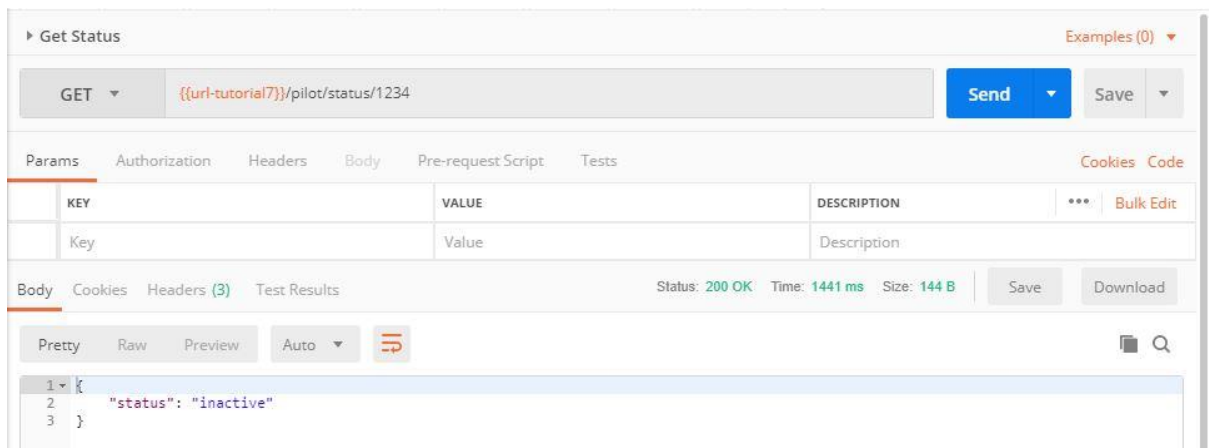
▸ Get Status

Examples (0) ▾

GET ▾ {{url-tutorial7}}/pilot/status/1234

Send ▾ Save ▾

Params Authorization Headers Body Pre-request Script Tests

Cookies Code

| KEY | VALUE | DESCRIPTION | ••• Bulk Edit |
|---|---|---|---|
| Key | Value | Description | |

Body Cookies Headers (3) Test Results

Status: 200 OK Time: 1441 ms Size: 144 B

Save Download

Pretty Raw Preview Auto ▾

1 {
2 "status": "inactive"
3 }